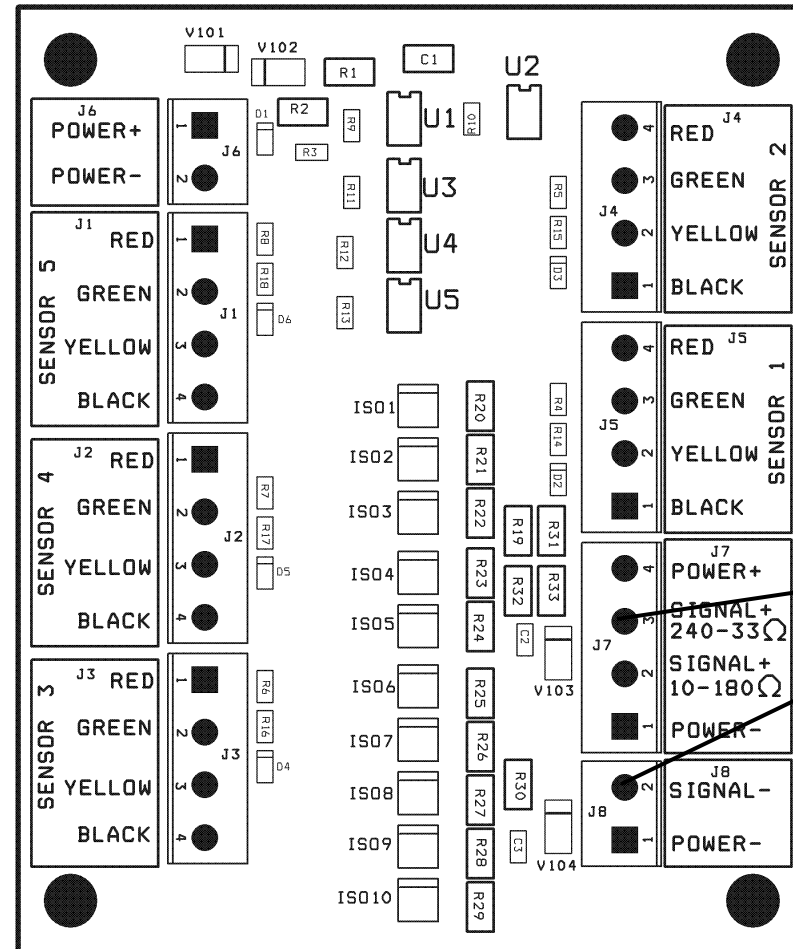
V101
V102
R1
C1
U2
J6
POWER+
POWER-
1
2
J6
D1
R2
R9
R3
U1
R10
J4
RED
GREEN
YELLOW
BLACK
SENSOR 2
4
3
2
1
J4
U3
R11
R5
R15
D3
U4
R12
U5
R13
J1
SENSOR 5
RED
GREEN
YELLOW
BLACK
1
2
3
4
J1
R8
R18
D6
J5
RED
GREEN
YELLOW
BLACK
SENSOR 1
4
3
2
1
J5
ISO1
R20
R4
R14
D2
ISO2
R21
J2
SENSOR 4
RED
GREEN
YELLOW
BLACK
1
2
3
4
J2
R7
R17
D5
ISO3
R22
R19
R31
ISO4
R23
R32
R33
J7
POWER+
SIGNAL+
240-33Ω
SIGNAL+
10-180Ω
POWER-
4
3
2
1
J7
ISO5
R24
C2
V103
J3
SENSOR 3
RED
GREEN
YELLOW
BLACK
1
2
3
4
J3
R6
R16
D4
ISO6
R25
ISO7
R26
ISO8
R27
R30
J8
SIGNAL-
POWER-
2
1
J8
ISO9
R28
C3
V104
ISO10
R29